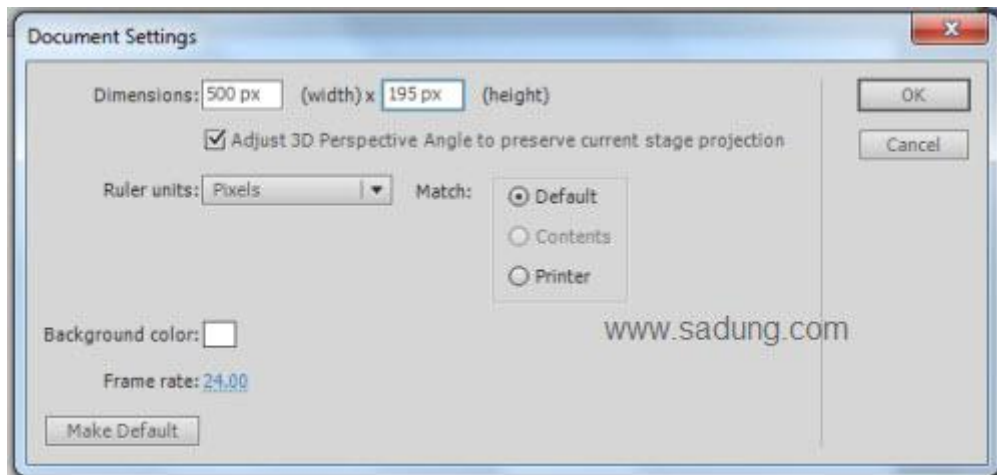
Document Settings

x

Dimensions: 500 px (width) x 195 px (height)

OK

Cancel

Adjust 3D Perspective Angle to preserve current stage projection

Ruler units: Pixels

Match:

Default

Contents

Printer

www.sadung.com

Background color:

Frame rate: 24.00

Make Default